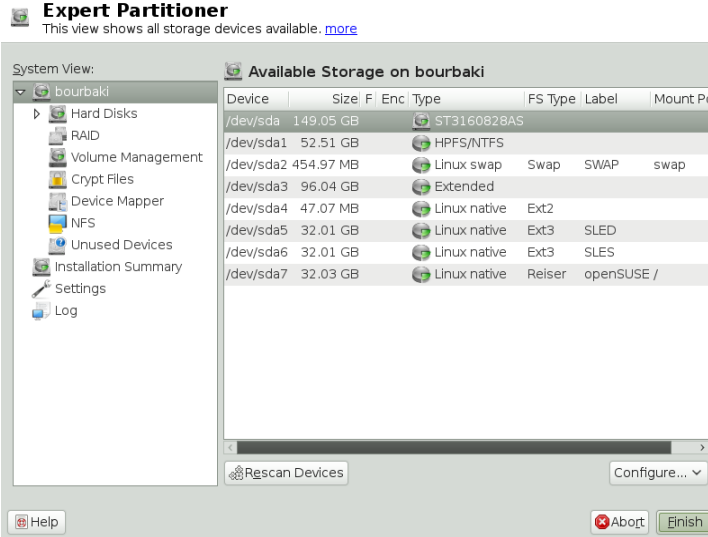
Expert Partitioner
This view shows all storage devices available. more

System View:
bourbaki
Hard Disks
RAID
Volume Management
Crypt Files
Device Mapper
NFS
Unused Devices
Installation Summary
Settings
Log

Available Storage on bourbaki

| Device | Size | F | Enc | Type | FS Type | Label | Mount Po |
|---|---|---|---|---|---|---|---|
| /dev/sda | 149.05 GB | | | ST3160828AS | | | |
| /dev/sda1 | 52.51 GB | | | HPFS/NTFS | | | |
| /dev/sda2 | 454.97 MB | | | Linux swap | Swap | SWAP | swap |
| /dev/sda3 | 96.04 GB | | | Extended | | | |
| /dev/sda4 | 47.07 MB | | | Linux native | Ext2 | | |
| /dev/sda5 | 32.01 GB | | | Linux native | Ext3 | SLED | |
| /dev/sda6 | 32.01 GB | | | Linux native | Ext3 | SLES | |
| /dev/sda7 | 32.03 GB | | | Linux native | Reiser | openSUSE | / |

Rescan Devices
Configure...
Help
Abort
Finish